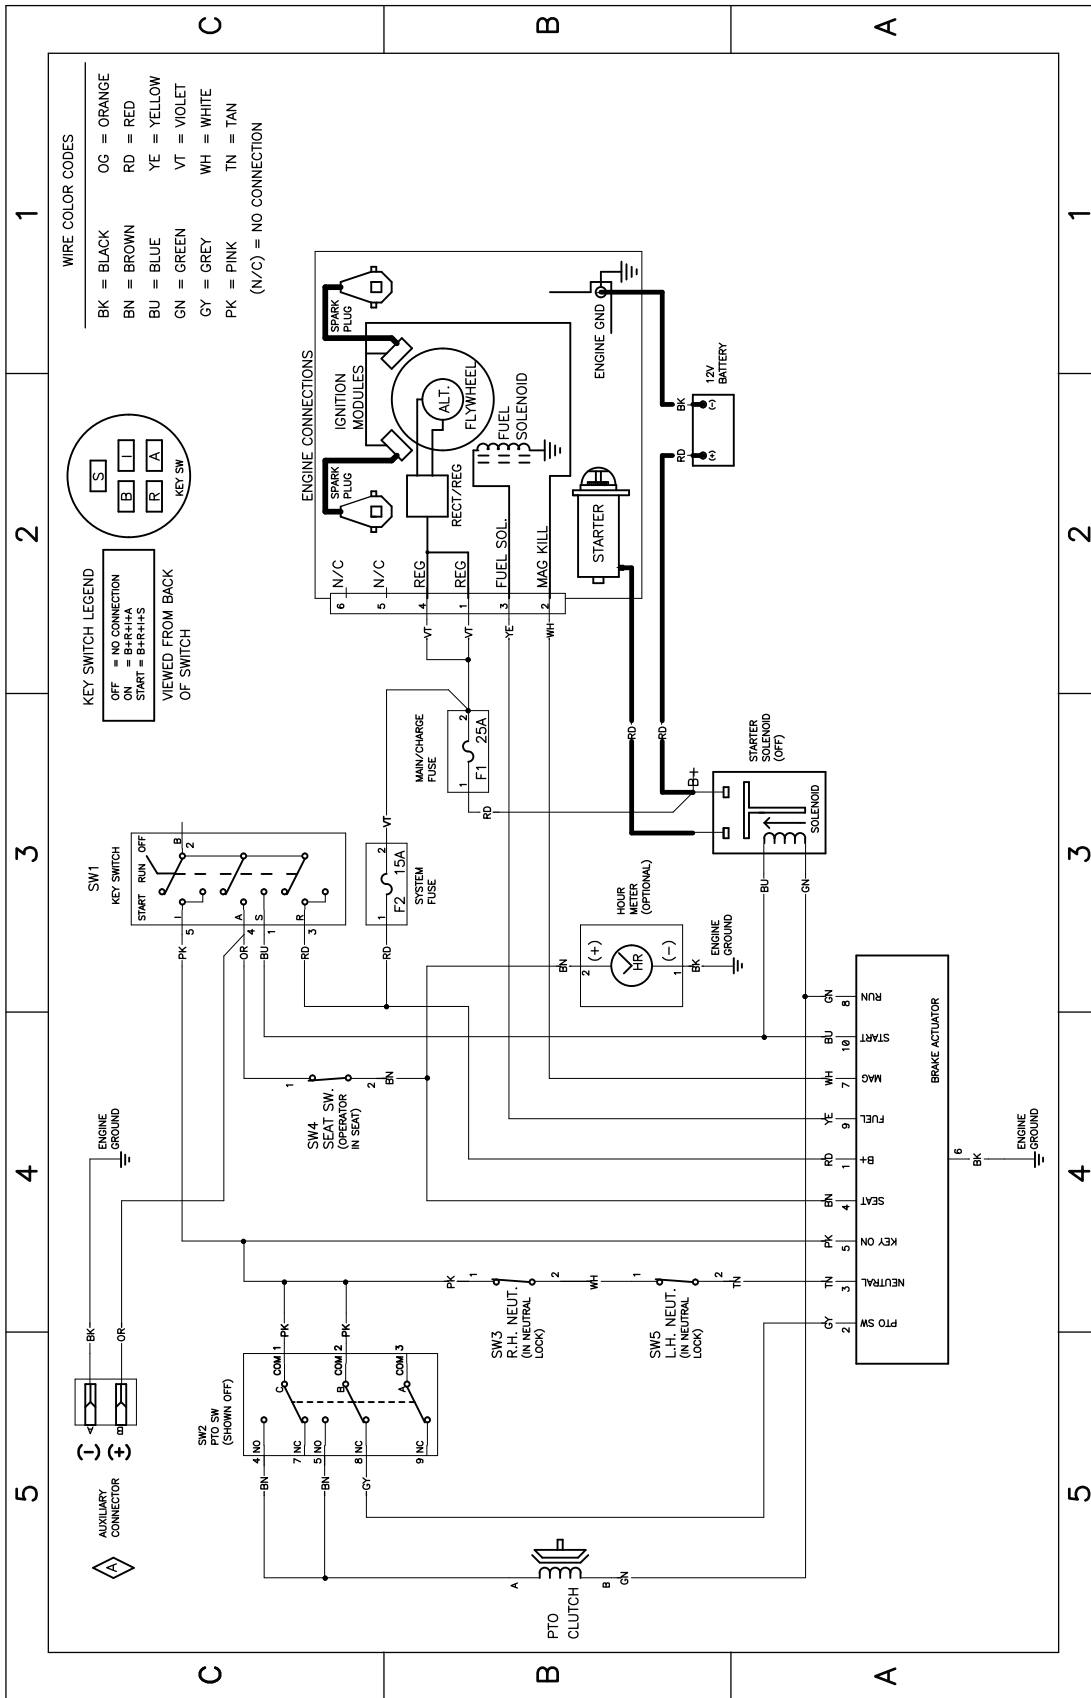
C
B
A
1
2
3
4
5
C
B
A
1
2
3
4
5

WIRE COLOR CODES
BK = BLACK
BN = BROWN
BU = BLUE
GN = GREEN
GY = GREY
PK = PINK
OG = ORANGE
RD = RED
YE = YELLOW
VT = VIOLET
WH = WHITE
TN = TAN
(N/C) = NO CONNECTION

KEY SWITCH LEGEND
OFF = NO CONNECTION
ON = B+R+I+A
START = B+R+I+S
VIEWED FROM BACK OF SWITCH

S
B
I
R
A
KEY SW

ENGINE CONNECTIONS
SPARK PLUG
IGNITION MODULES
ALT.
FLYWHEEL
SPARK PLUG
RECT/REG
FUEL SOLENOID
ENGINE GND
12V BATTERY
BK (-)
RD (+)
STARTER
6 N/C
5 N/C
4 REG
1 REG
3 FUEL SOL.
2 MAG KILL
VT
VT
YE
WH
RD
RD

MAIN/CHARGE FUSE
F1 25A
1 2
RD
VT
STARTER SOLENOID (OFF)
B+
SOLENOID
BU
GN

SW1
KEY SWITCH
START RUN OFF
B 2
I 5
A 4
S
R 3
PK
OR
BU
RD

F2 15A
SYSTEM FUSE
1 2
RD

HOUR METER (OPTIONAL)
(+) HR (-)
2 1
BN
BK
ENGINE GROUND

SW4
SEAT SW.
(OPERATOR IN SEAT)
1 2
BN

ENGINE GROUND

BRAKE ACTUATOR
GN 8 RUN
BU 10 START
WH 7 MAG
YE 9 FUEL
RD 1 B+
BN 4 SEAT
PK 5 KEY ON
TN 3 NEUTRAL
GY 2 PTO SW
6 BK
ENGINE GROUND

SW3
R.H. NEUT.
(IN NEUTRAL LOCK)
PK 1 2 WH
SW5
L.H. NEUT.
(IN NEUTRAL LOCK)
1 2 TN

BK
OR
(-)
(+)
AUXILIARY CONNECTOR
A

SW2
PTO SW
(SHOWN OFF)
COM 1 C
COM 2 B
COM 3 A
PK
PK
4 NO
7 NC
5 NO
8 NC
9 NC
BN
BN
GY

PTO CLUTCH
A
B
GN